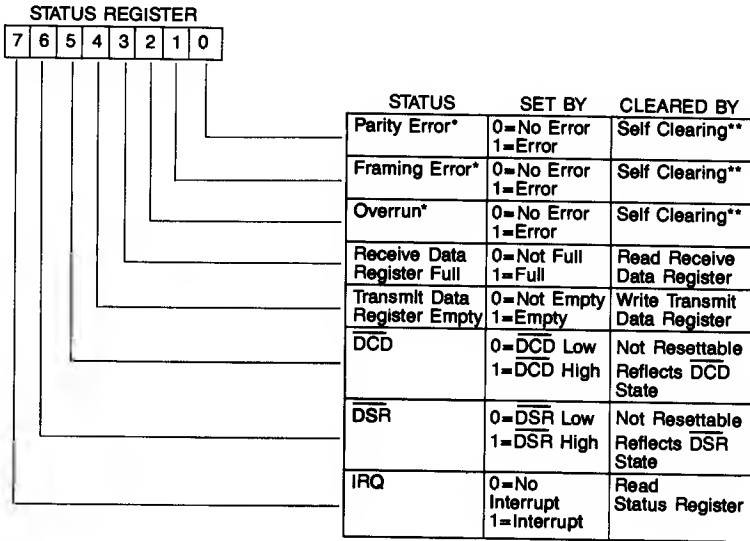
STATUS REGISTER

| 7 | 6 | 5 | 4 | 3 | 2 | 1 | 0 |
|---|---|---|---|---|---|---|---|

| STATUS | SET BY | CLEARED BY |
|---|---|---|
| Parity Error* | 0=No Error 1=Error | Self Clearing** |
| Framing Error* | 0=No Error 1=Error | Self Clearing** |
| Overrun* | 0=No Error 1=Error | Self Clearing** |
| Receive Data Register Full | 0=Not Full 1=Full | Read Receive Data Register |
| Transmit Data Register Empty | 0=Not Empty 1=Empty | Write Transmit Data Register |
| $\overline{DCD}$ | 0=$\overline{DCD}$ Low 1=$\overline{DCD}$ High | Not Resettable Reflects $\overline{DCD}$ State |
| $\overline{DSR}$ | 0=$\overline{DSR}$ Low 1=$\overline{DSR}$ High | Not Resettable Reflects $\overline{DSR}$ State |
| IRQ | 0=No Interrupt 1=Interrupt | Read Status Register |